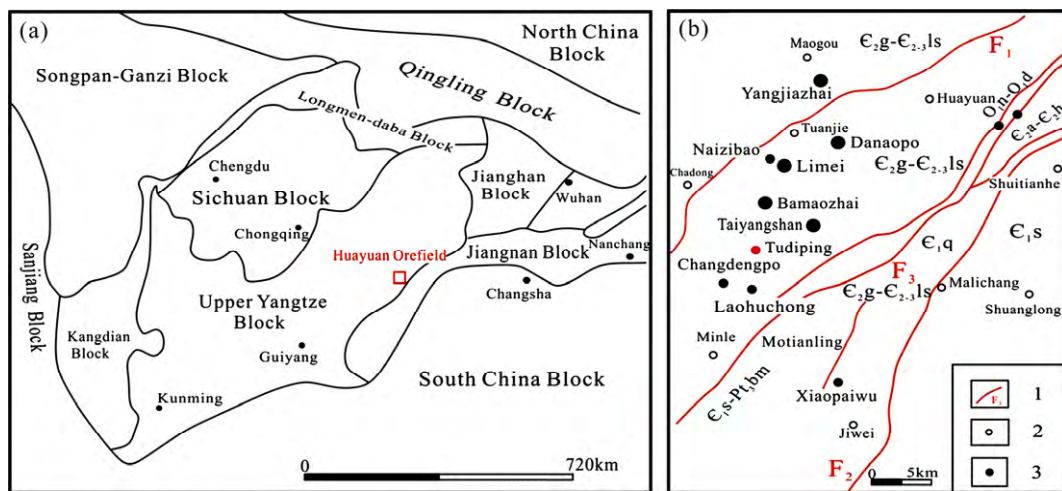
(a)

North China Block

Songpan-Ganzi Block

Qingling Block

Longmen-daba Block

Chengdu

Sichuan Block

Jianghan Block

Wuhan

Chongqing

Huayuan Orefield

Jiangnan Block

Nanchang

Sanjiang Block

Changsha

Upper Yangtze Block

Kangdian Block

Guiyang

South China Block

Kunming

0

720km

(b)

Maogou

$Є_2g$-$Є_{2-3}ls$

$F_1$

Yangjiazhai

Huayuan

$O_1n$-$O_2d$

$Є_2a$-$Є_2h$

Tuanjie

Naizibao

Danaopo

Limei

$Є_2g$-$Є_{2-3}ls$

Chadong

Shuitianhe

Bamaozhai

Taiyangshan

$Є_1q$

$Є_1s$

Tudiping

Changdengpo

$F_3$

Malichang

Laohuchong

$Є_2g$-$Є_{2-3}ls$

Shuanglong

Minle

Motianling

$Є_1s$-$Pt_3bm$

Xiaopaiwu

Jiwei

$F_2$

0

5km

$F_1$

1

2

3